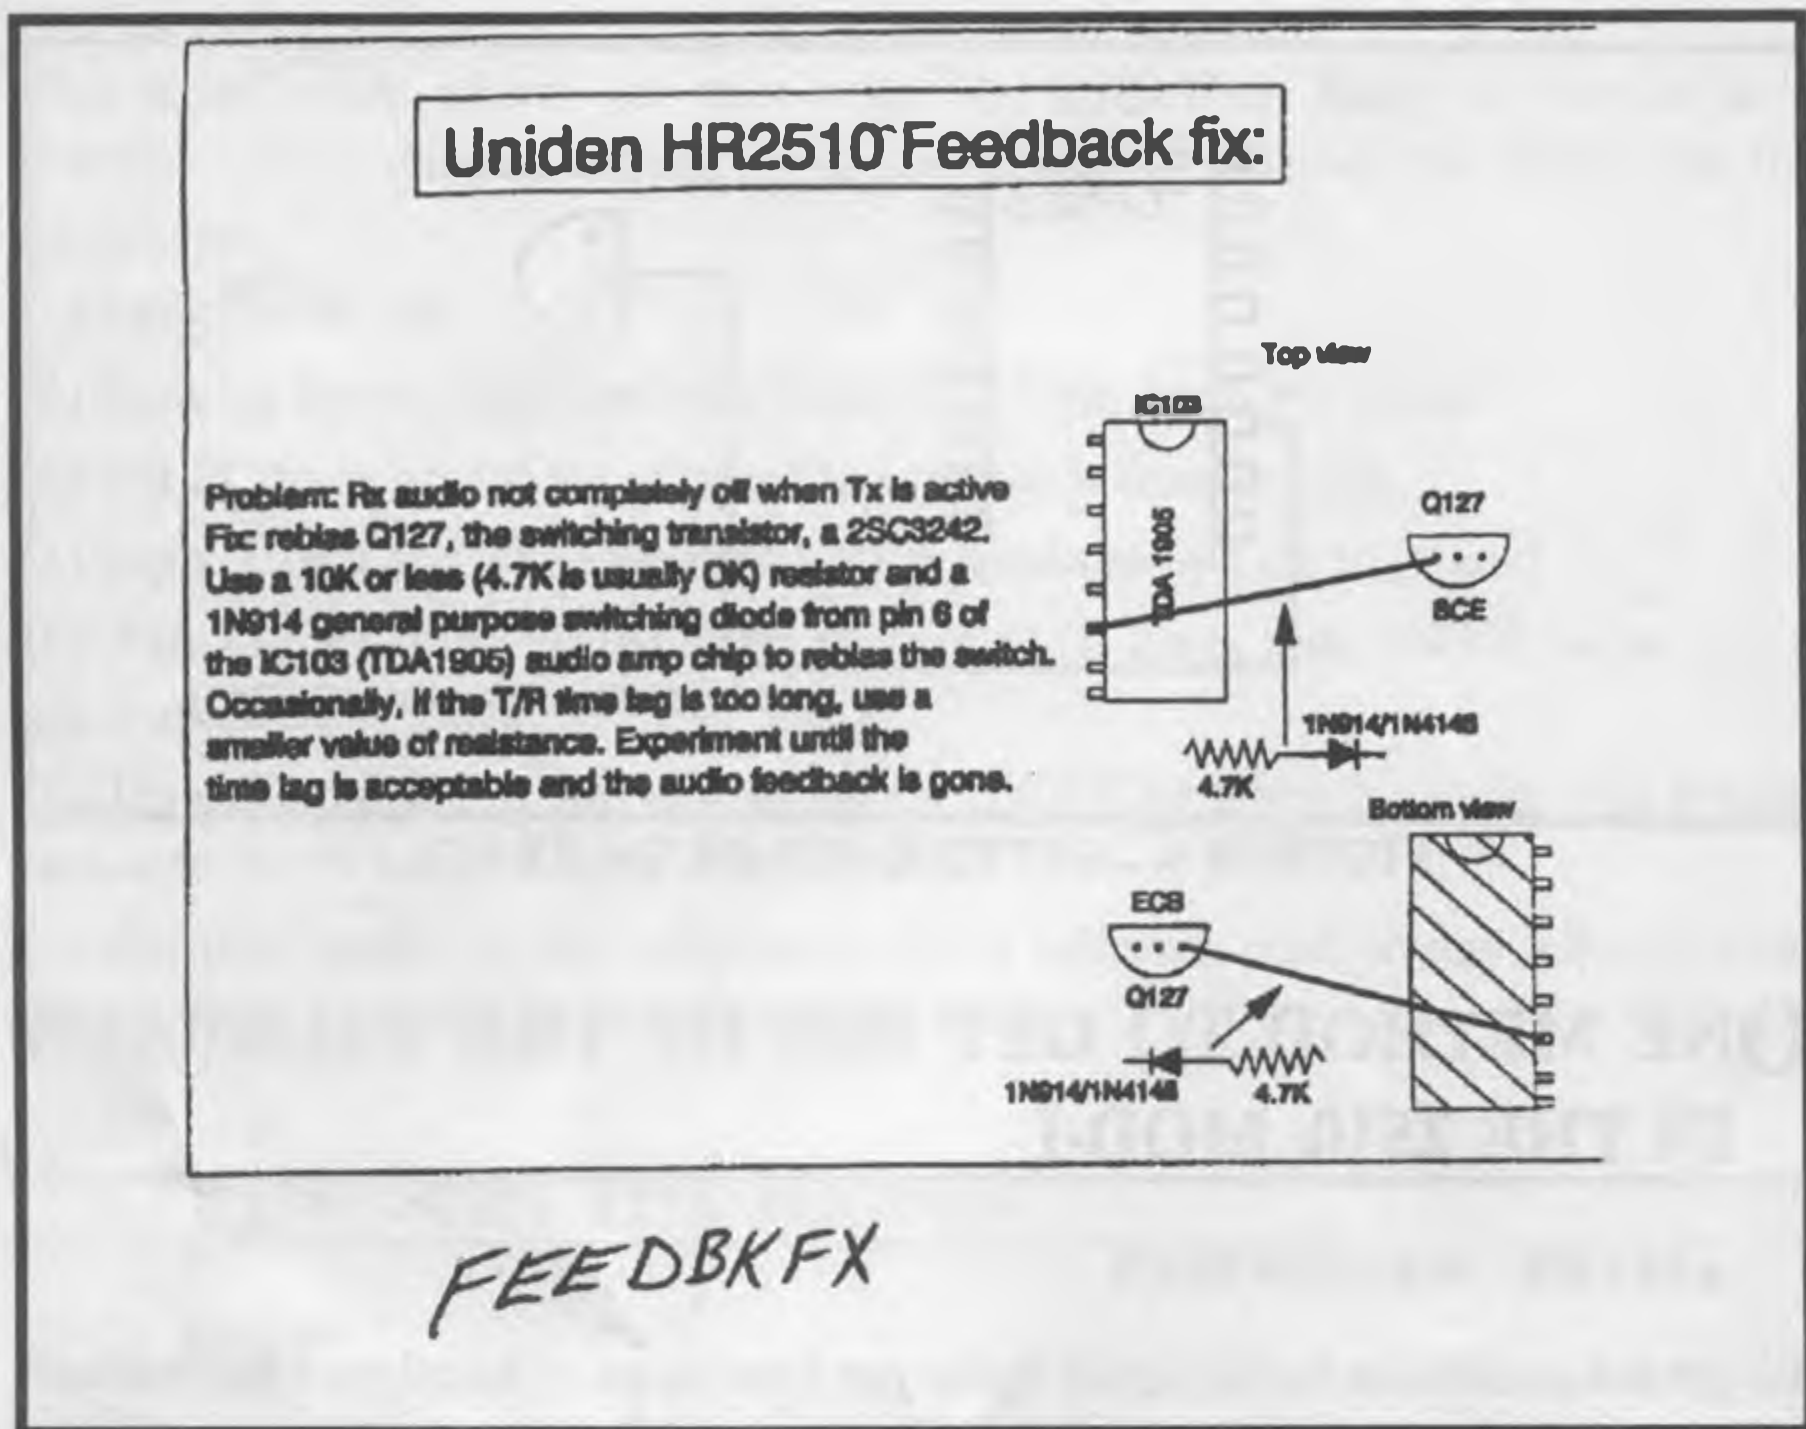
Uniden HR2510 Feedback fix:

Top view

IC103

TDA 1905

Q127

BCE

Problem: Rx audio not completely off when Tx is active
Fix: rebias Q127, the switching transistor, a 2SC3242.
Use a 10K or less (4.7K is usually OK) resistor and a 1N914 general purpose switching diode from pin 6 of the IC103 (TDA1905) audio amp chip to rebias the switch. Occasionally, if the T/R time lag is too long, use a smaller value of resistance. Experiment until the time lag is acceptable and the audio feedback is gone.

1N914/1N4148

4.7K

Bottom view

ECB

Q127

1N914/1N4148

4.7K

FEEDBKFX